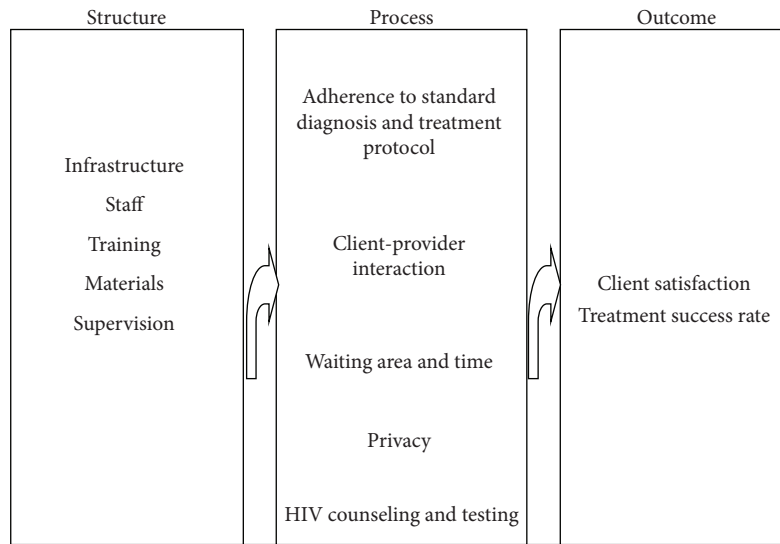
Structure

Infrastructure
Staff
Training
Materials
Supervision

Process

Adherence to standard diagnosis and treatment protocol

Client-provider interaction

Waiting area and time

Privacy

HIV counseling and testing

Outcome

Client satisfaction
Treatment success rate